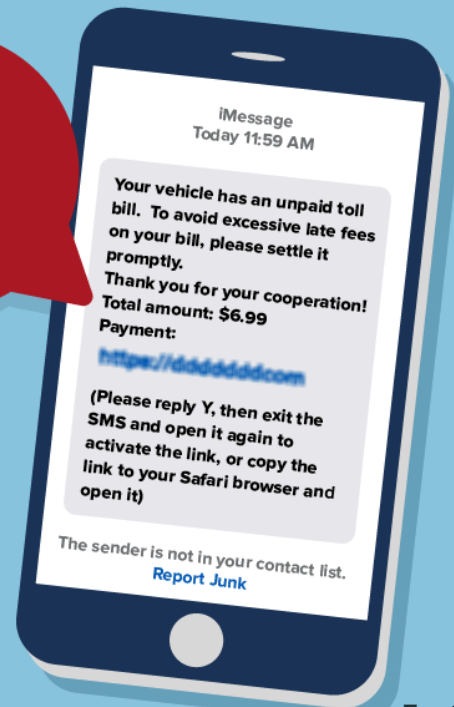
iMessage
Today 11:59 AM

Your vehicle has an unpaid toll bill. To avoid excessive late fees on your bill, please settle it promptly.
Thank you for your cooperation!
Total amount: $6.99
Payment:
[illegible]

(Please reply Y, then exit the SMS and open it again to activate the link, or copy the link to your Safari browser and open it)

The sender is not in your contact list.
Report Junk